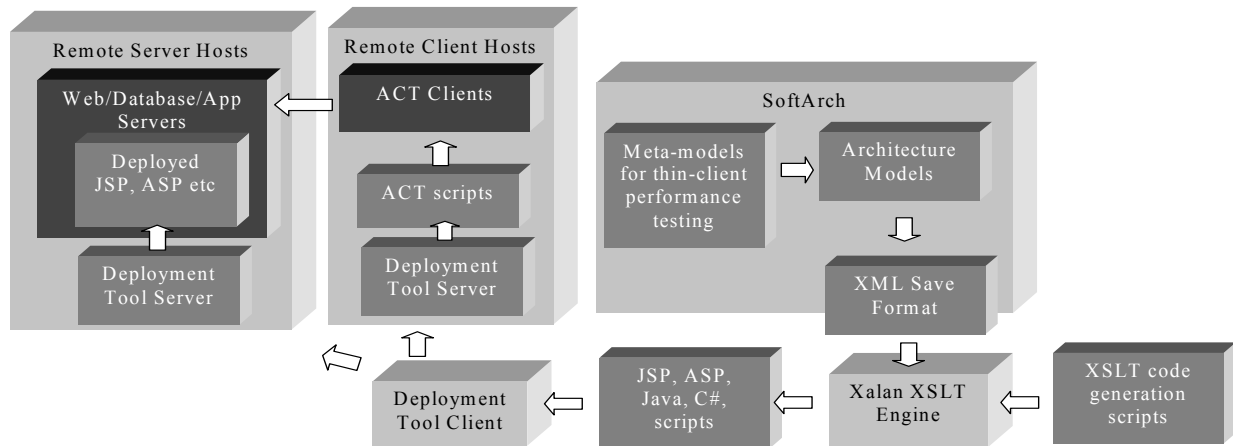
Remote Server Hosts

Web/Database/App Servers

Deployed JSP, ASP etc

Deployment Tool Server

Remote Client Hosts

ACT Clients

ACT scripts

Deployment Tool Server

SoftArch

Meta-models for thin-client performance testing

Architecture Models

XML Save Format

Deployment Tool Client

JSP, ASP, Java, C#, scripts

Xalan XSLT Engine

XSLT code generation scripts